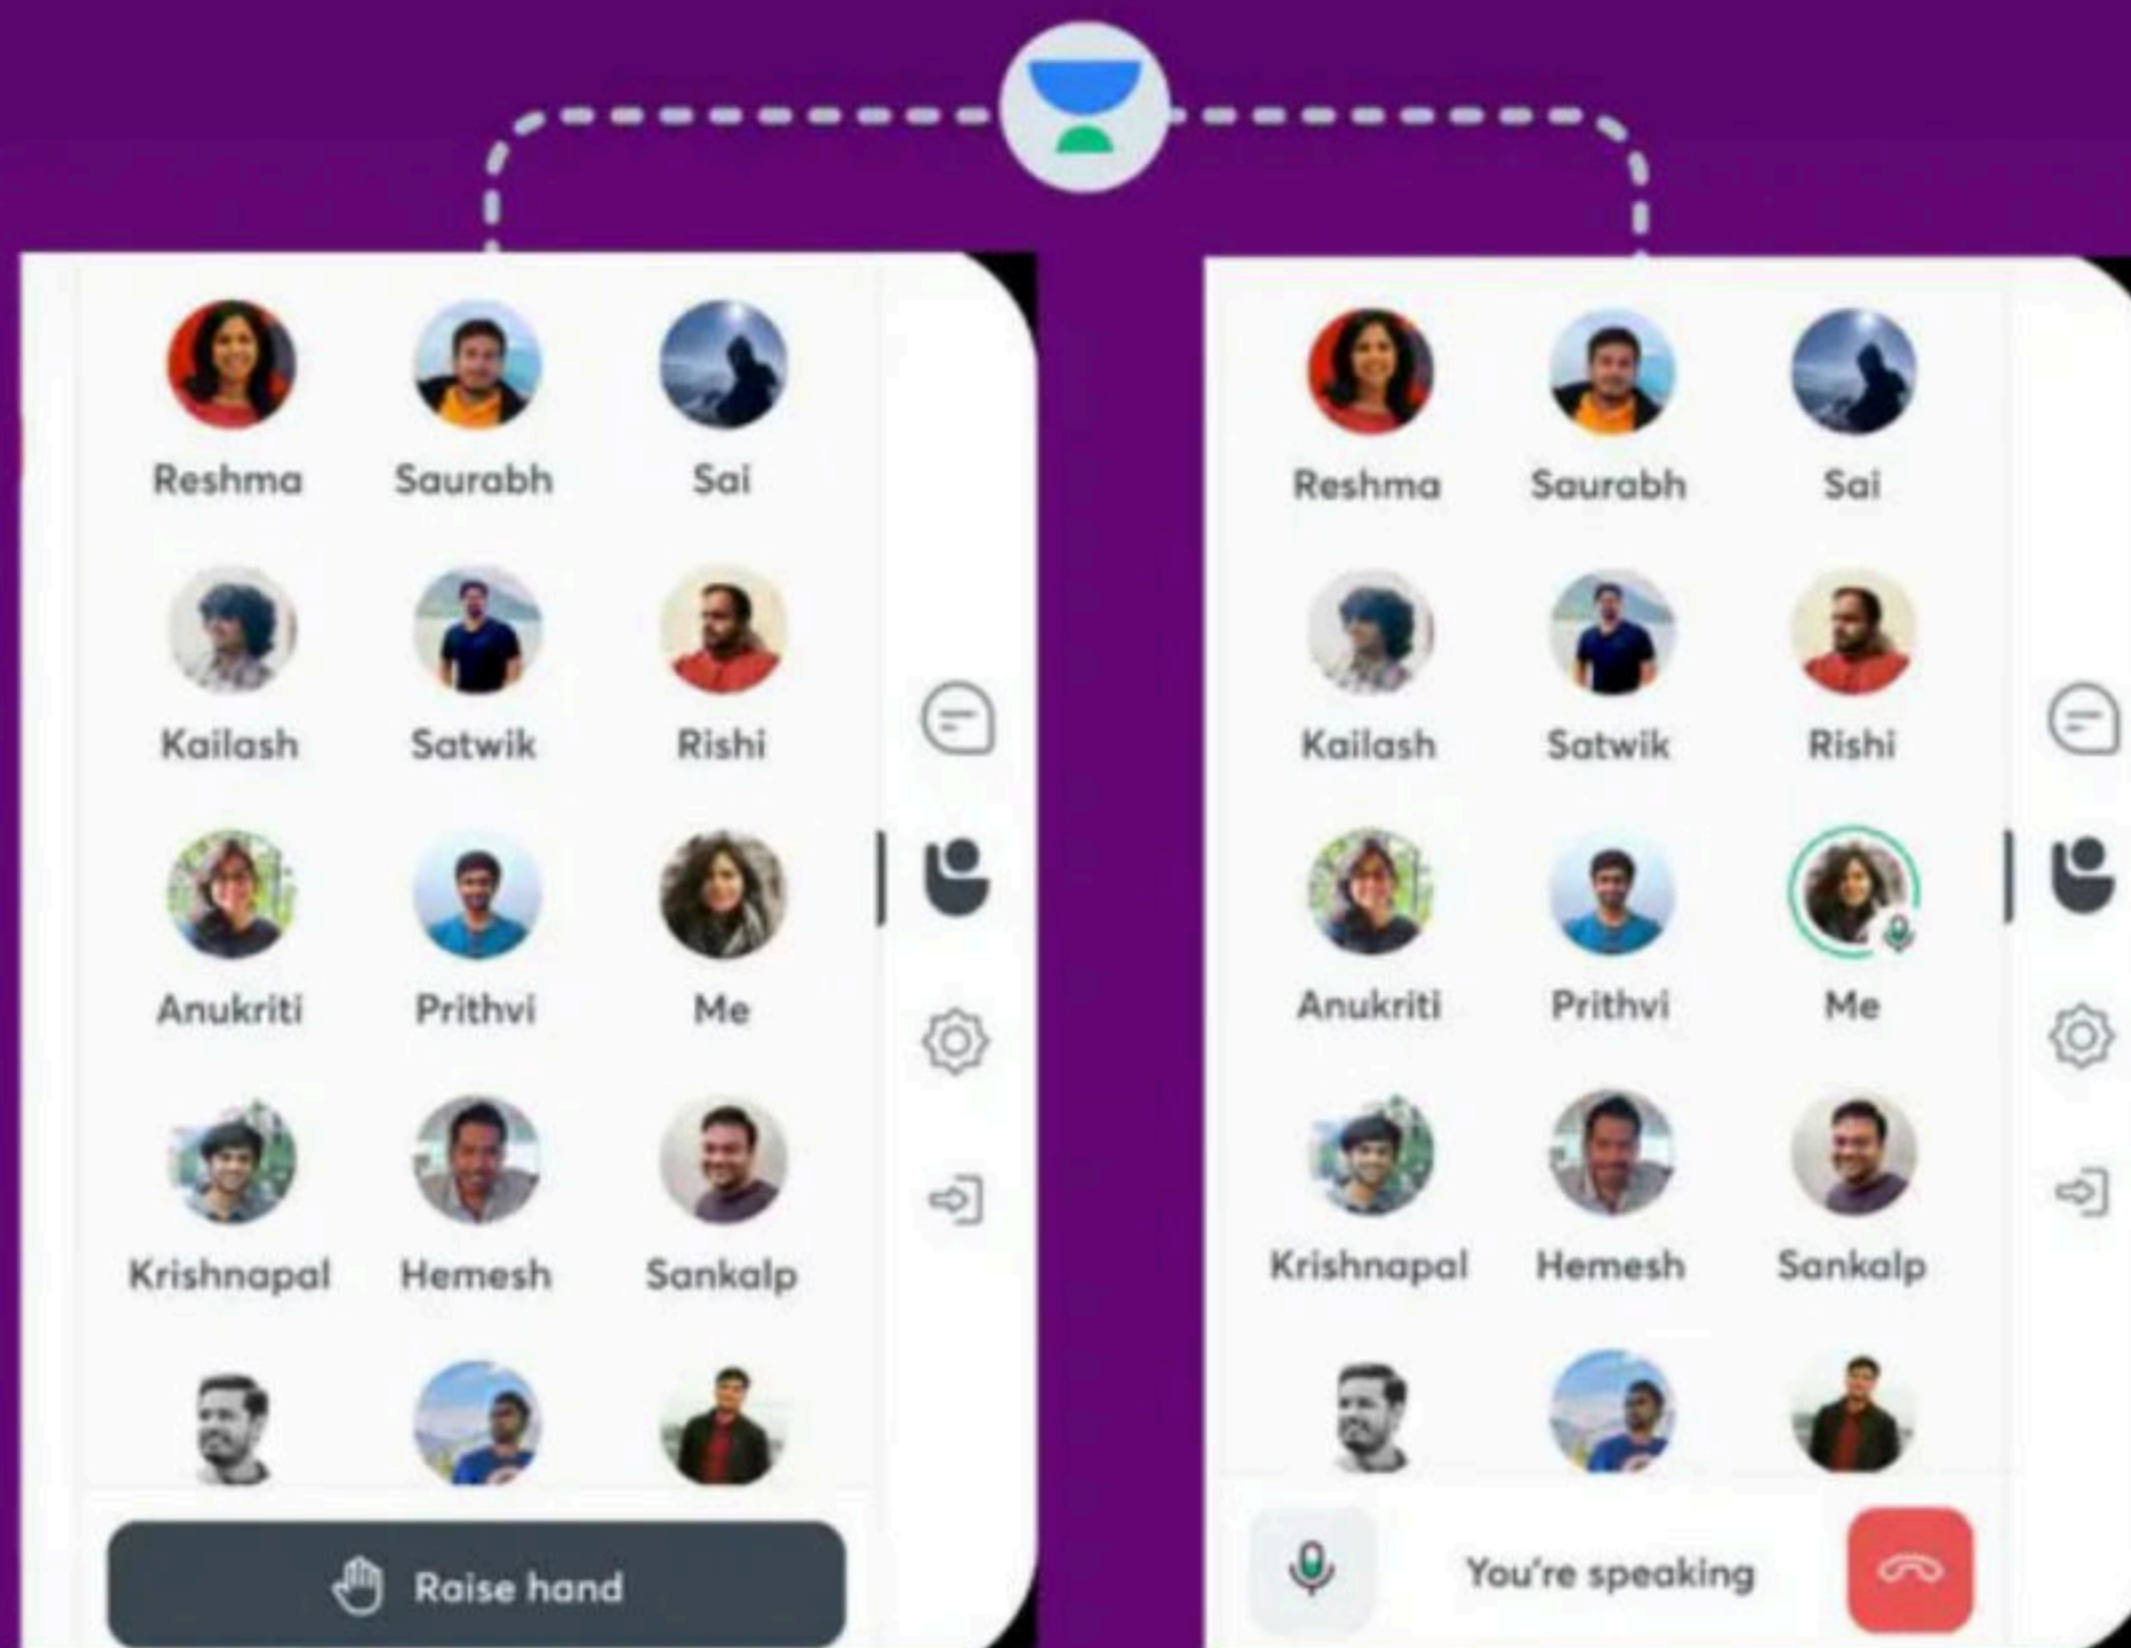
Reshma Saurabh Sai

Kailash Satwik Rishi

Anukriti Prithvi Me

Krishnapal Hemesh Sankalp

Raise hand

Reshma Saurabh Sai

Kailash Satwik Rishi

Anukriti Prithvi Me

Krishnapal Hemesh Sankalp

You're speaking